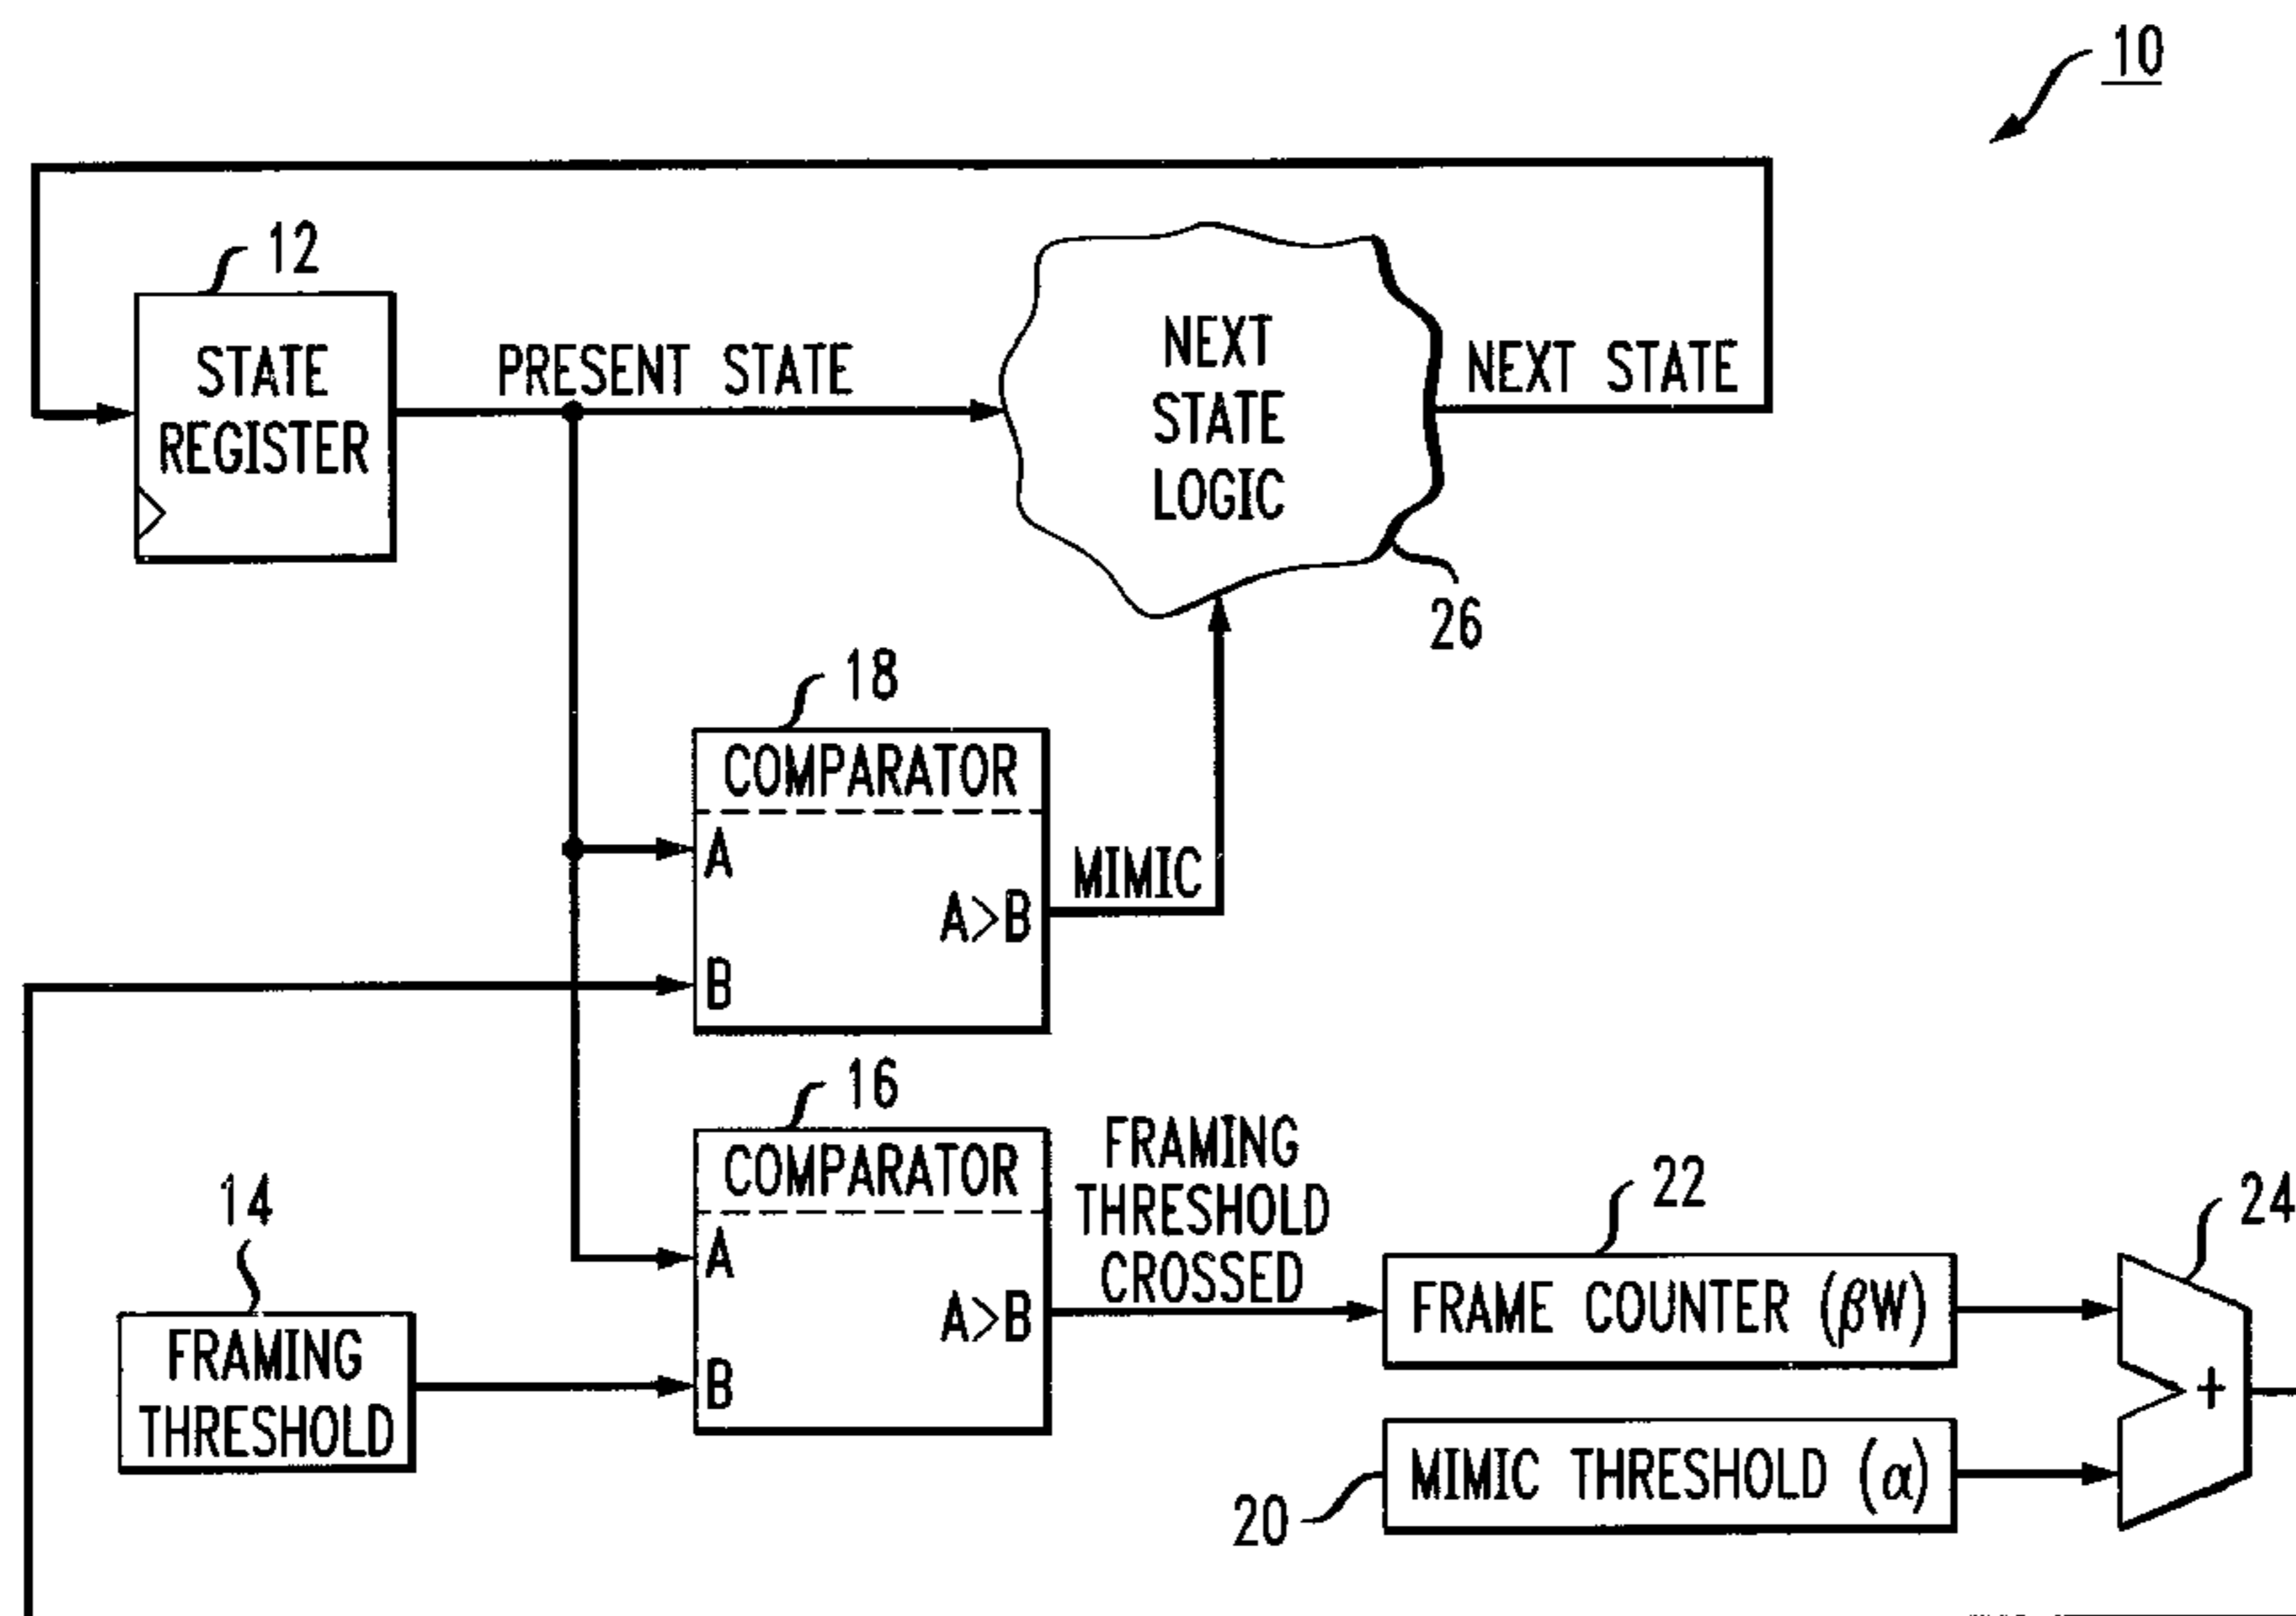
10

12
STATE REGISTER

PRESENT STATE

NEXT STATE LOGIC

NEXT STATE

26

18
COMPARATOR
A
A>B
B

MIMIC

16
COMPARATOR
A
A>B
B

FRAMING THRESHOLD CROSSED

14
FRAMING THRESHOLD

22
FRAME COUNTER ($\beta$W)

24
+

20
MIMIC THRESHOLD ($\alpha$)